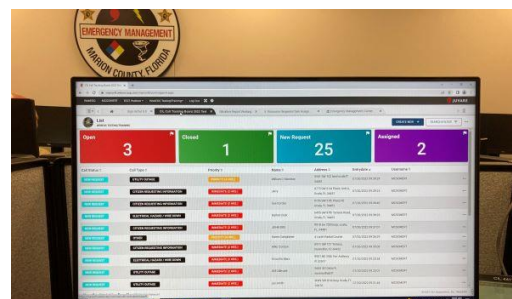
EMERGENCY MANAGEMENT
MARION COUNTY FLORIDA

List

Open
3

Closed
1

New Request
25

Assigned
2

| Call Type | Priority | Name | Address | Created | Username |
|---|---|---|---|---|---|
| UTILITY OUTAGE | IMMEDIATE (1 HR) | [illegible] | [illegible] | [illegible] | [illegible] |
| CITIZEN REQUESTING INFORMATION | IMMEDIATE (1 HR) | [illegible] | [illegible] | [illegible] | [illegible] |
| CITIZEN REQUESTING INFORMATION | IMMEDIATE (1 HR) | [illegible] | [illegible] | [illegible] | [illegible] |
| ELECTRICAL HAZARD / WIRES DOWN | IMMEDIATE (1 HR) | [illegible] | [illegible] | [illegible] | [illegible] |
| ELECTRICAL HAZARD / WIRES DOWN | IMMEDIATE (1 HR) | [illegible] | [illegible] | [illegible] | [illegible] |
| OTHER | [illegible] | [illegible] | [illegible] | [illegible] | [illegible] |
| CITIZEN REQUESTING INFORMATION | IMMEDIATE (1 HR) | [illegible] | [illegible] | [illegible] | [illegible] |
| ELECTRICAL HAZARD / WIRES DOWN | IMMEDIATE (1 HR) | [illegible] | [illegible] | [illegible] | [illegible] |
| ELECTRICAL HAZARD / WIRES DOWN | IMMEDIATE (1 HR) | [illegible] | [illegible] | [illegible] | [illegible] |
| UTILITY OUTAGE | IMMEDIATE (1 HR) | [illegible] | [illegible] | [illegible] | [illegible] |
| UTILITY OUTAGE | IMMEDIATE (1 HR) | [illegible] | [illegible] | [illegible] | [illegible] |